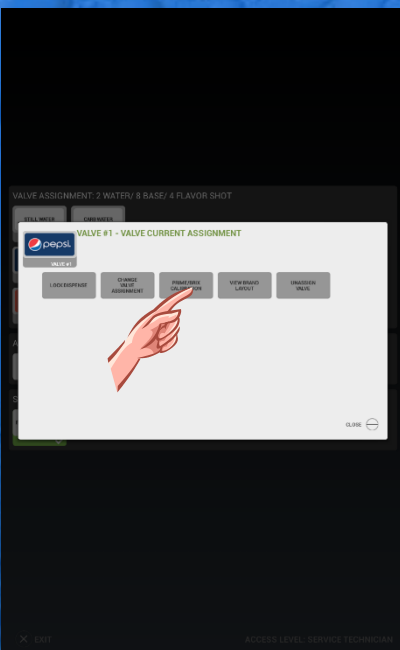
VALVE ASSIGNMENT: 2 WATER/ 8 BASE/ 4 FLAVOR SHOT

STILL WATER

CARB WATER

pepsi

VALVE #1

VALVE #1 - VALVE CURRENT ASSIGNMENT

LOCK DISPENSE

CHANGE VALVE ASSIGNMENT

PRIME/BRIX CALIBRATION

VIEW BRAND LAYOUT

UNASSIGN VALVE

CLOSE

EXIT

ACCESS LEVEL: SERVICE TECHNICIAN